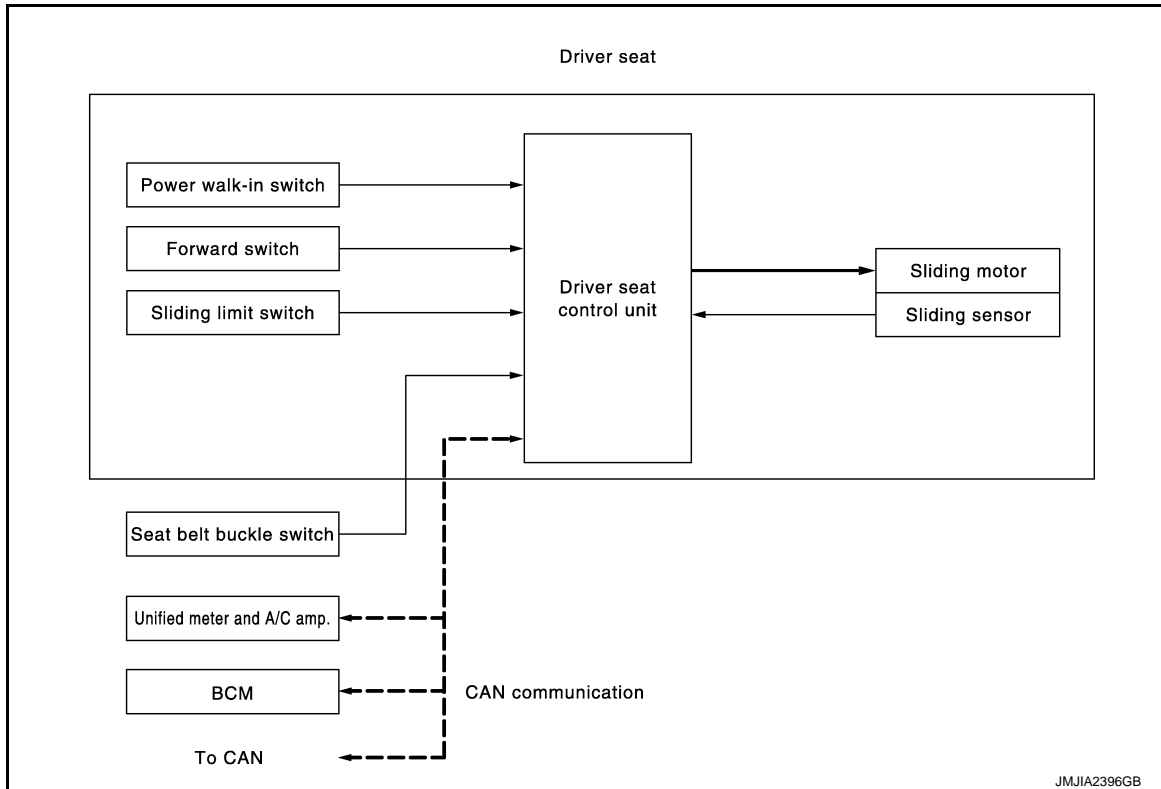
Driver seat

Power walk-in switch

Forward switch

Sliding limit switch

Driver seat control unit

Sliding motor

Sliding sensor

Seat belt buckle switch

Unified meter and A/C amp.

BCM

CAN communication

To CAN

JMJIA2396GB